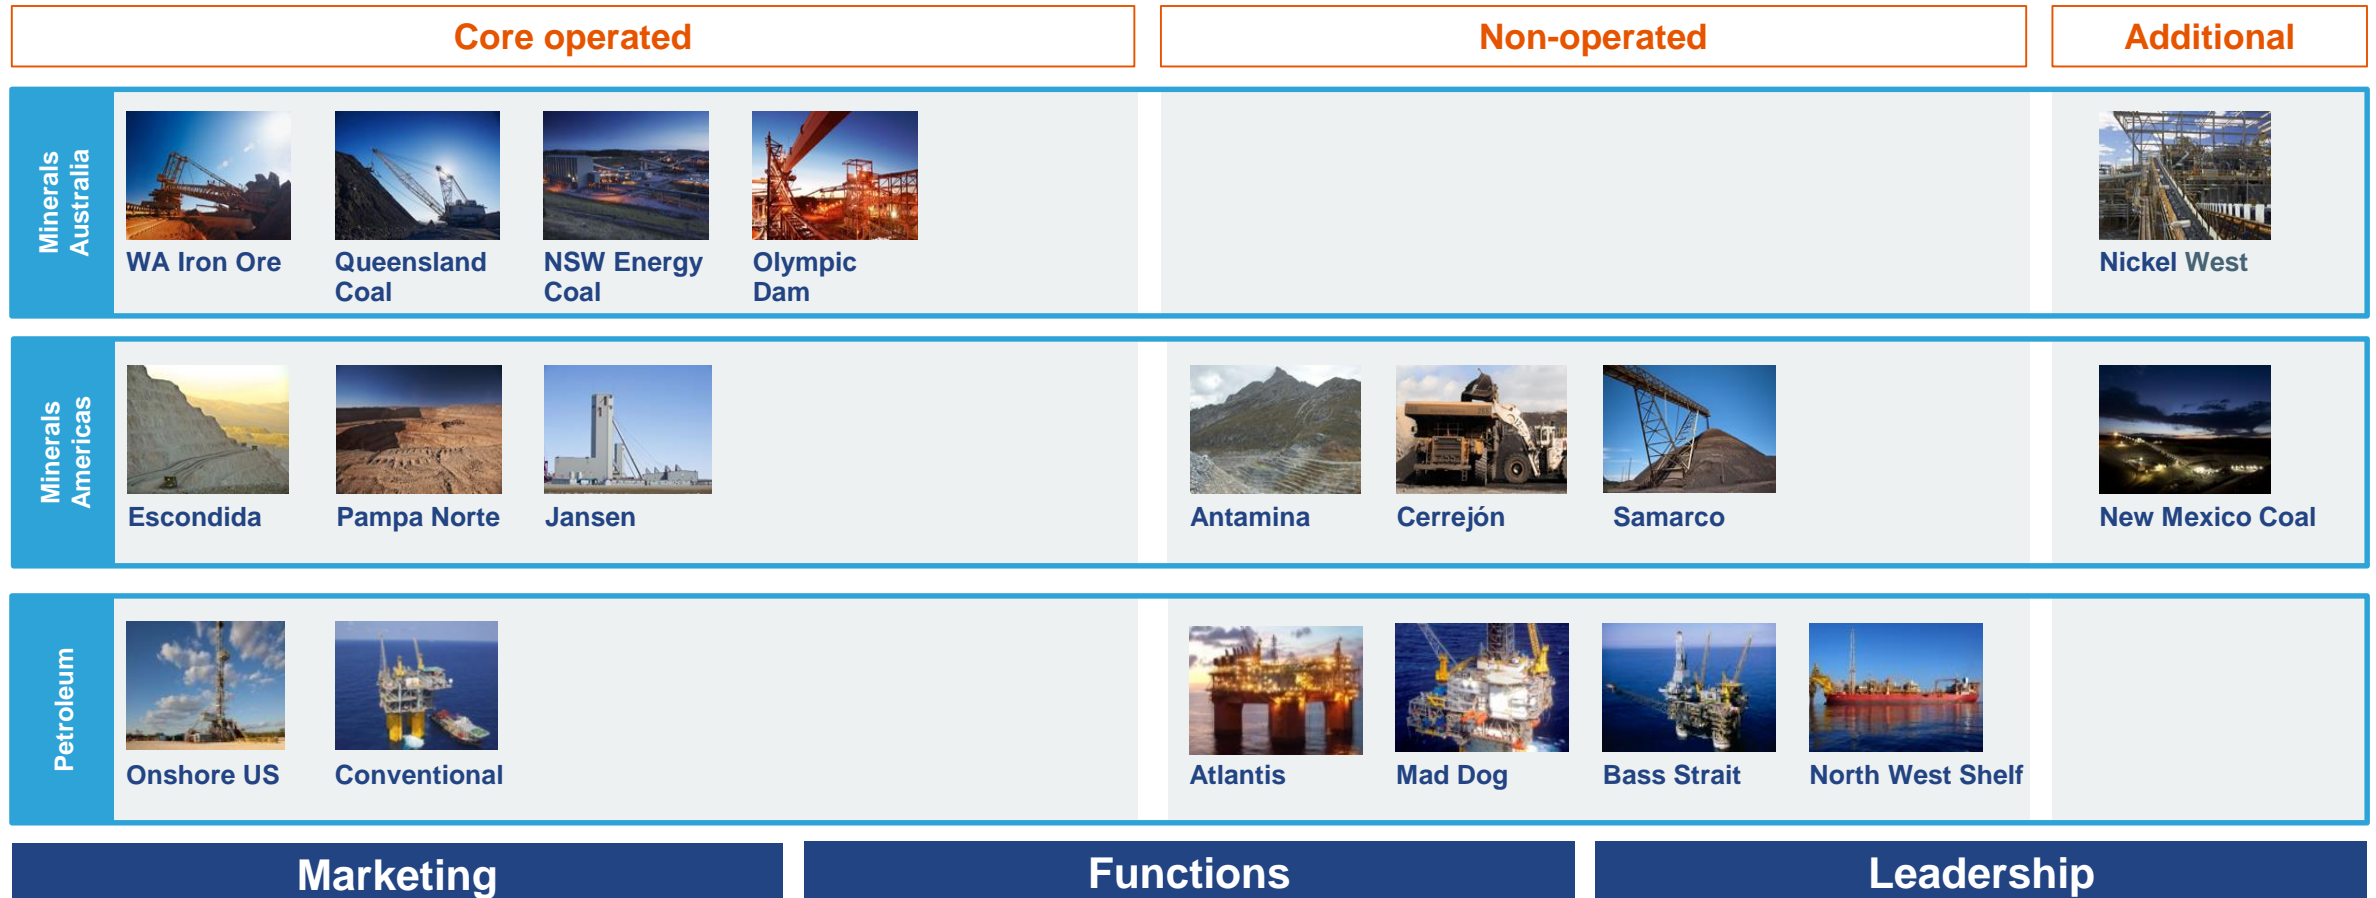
| Core operated | Non-operated | Additional |
|---|---|---|

Minerals Australia

WA Iron Ore

Queensland Coal

NSW Energy Coal

Olympic Dam

Nickel West

Minerals Americas

Escondida

Pampa Norte

Jansen

Antamina

Cerrejón

Samarco

New Mexico Coal

Petroleum

Onshore US

Conventional

Atlantis

Mad Dog

Bass Strait

North West Shelf

Marketing

Functions

Leadership